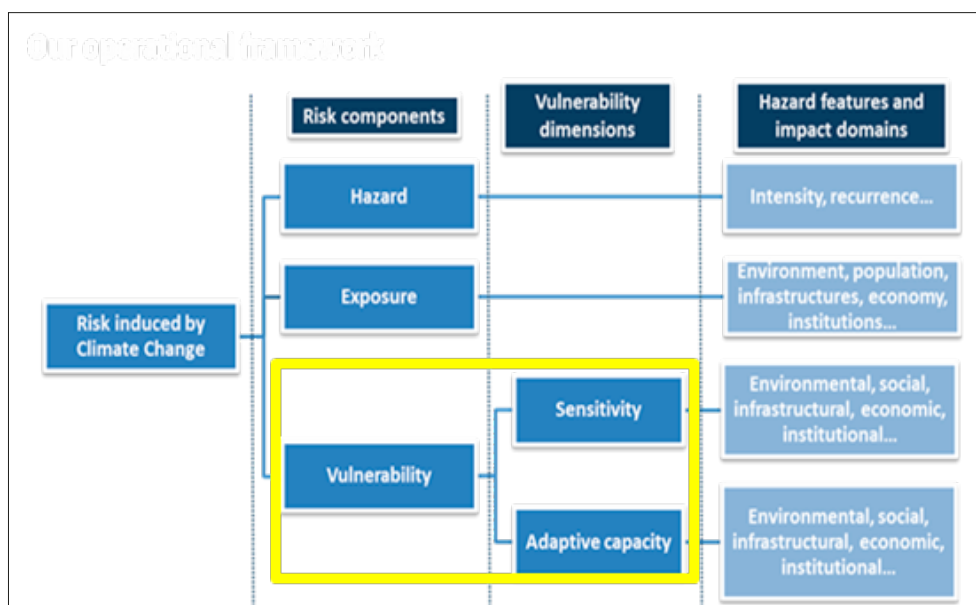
Our operational framework

Risk components

Vulnerability dimensions

Hazard features and impact domains

Hazard

Intensity, recurrence…

Exposure

Environment, population, infrastructures, economy, institutions…

Risk induced by Climate Change

Sensitivity

Environmental, social, infrastructural, economic, institutional…

Vulnerability

Adaptive capacity

Environmental, social, infrastructural, economic, institutional…